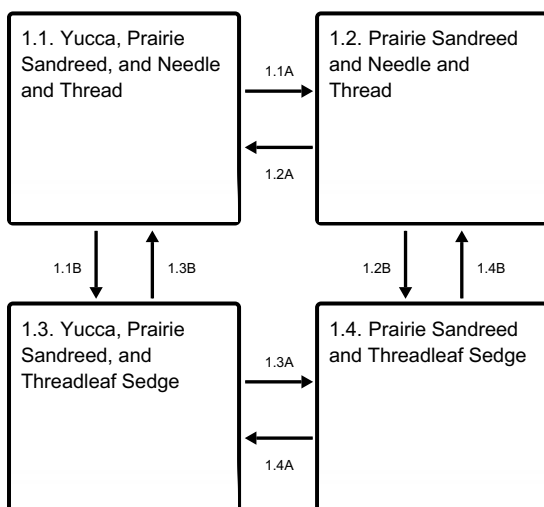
1.1. Yucca, Prairie Sandreed, and Needle and Thread

1.1A

1.2. Prairie Sandreed and Needle and Thread

1.2A

1.1B

1.3B

1.2B

1.4B

1.3. Yucca, Prairie Sandreed, and Threadleaf Sedge

1.3A

1.4. Prairie Sandreed and Threadleaf Sedge

1.4A